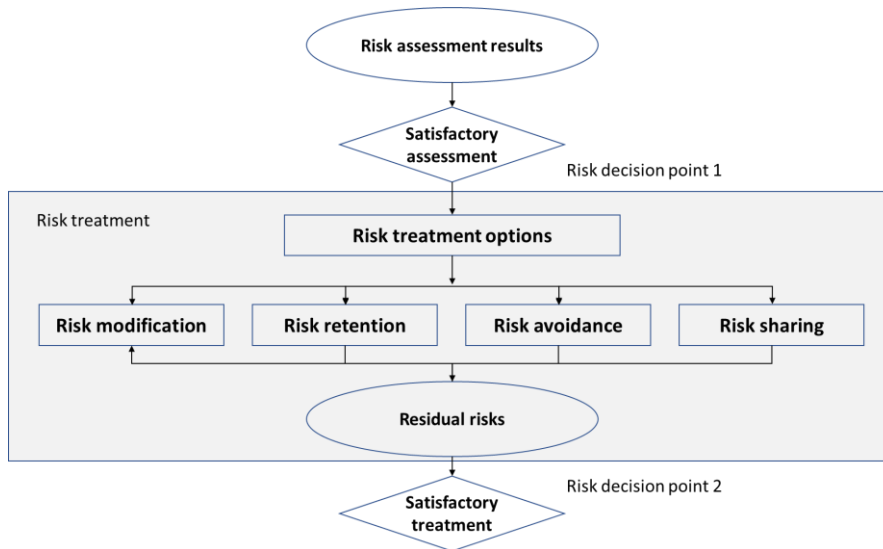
Risk assessment results

Satisfactory assessment

Risk decision point 1

Risk treatment

Risk treatment options

Risk modification

Risk retention

Risk avoidance

Risk sharing

Residual risks

Risk decision point 2

Satisfactory treatment